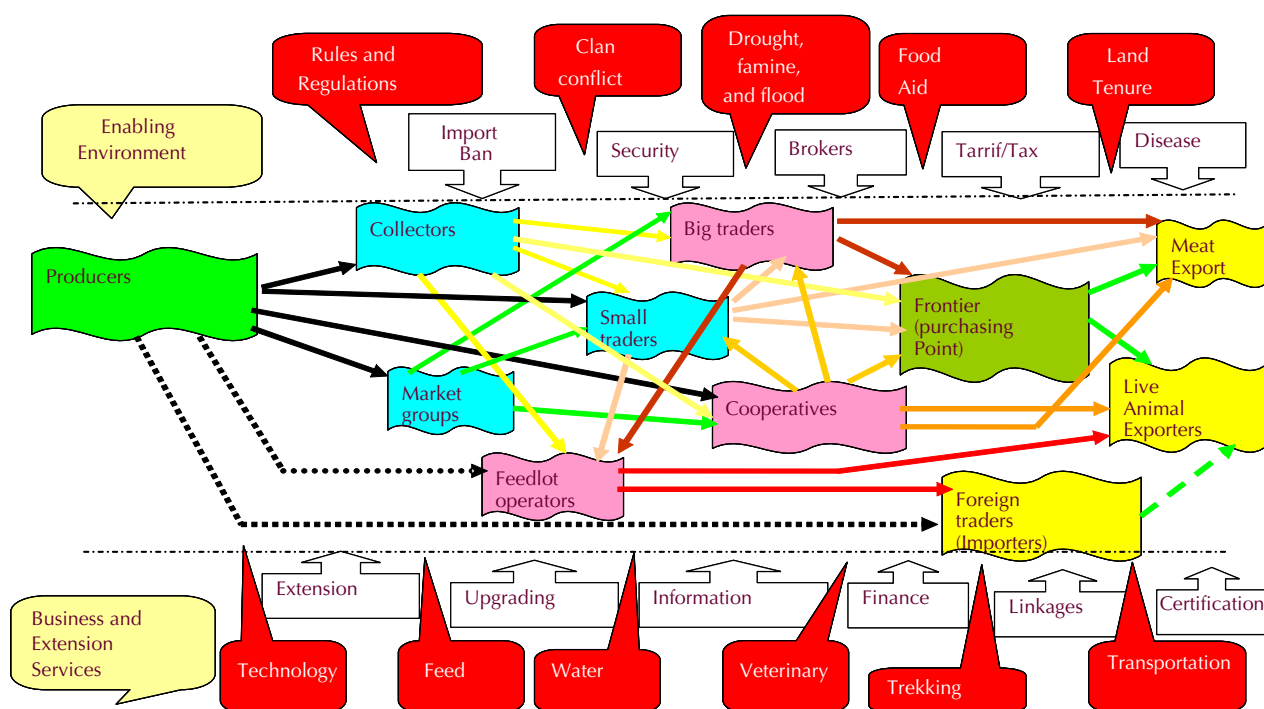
Rules and Regulations

Clan conflict

Drought, famine, and flood

Food Aid

Land Tenure

Enabling Environment

Import Ban

Security

Brokers

Tarrif/Tax

Disease

Producers

Collectors

Big traders

Meat Export

Small traders

Frontier (purchasing Point)

Market groups

Cooperatives

Live Animal Exporters

Feedlot operators

Foreign traders (Importers)

Extension

Upgrading

Information

Finance

Linkages

Certification

Business and Extension Services

Technology

Feed

Water

Veterinary

Trekking

Transportation